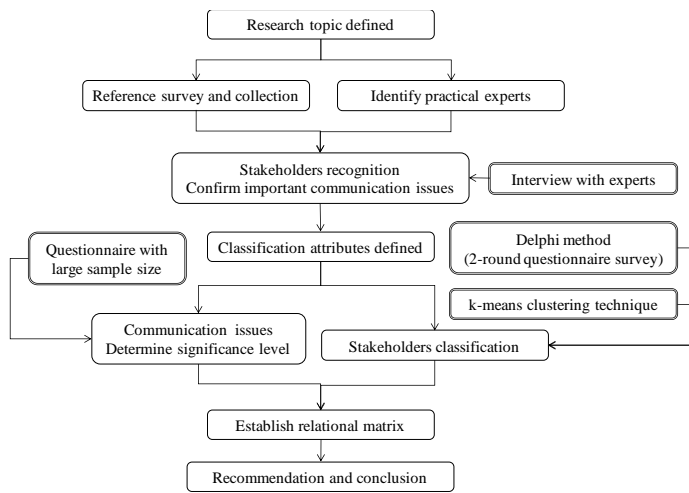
Research topic defined

Reference survey and collection

Identify practical experts

Stakeholders recognition
Confirm important communication issues

Interview with experts

Classification attributes defined

Questionnaire with large sample size

Delphi method
(2-round questionnaire survey)

k-means clustering technique

Communication issues
Determine significance level

Stakeholders classification

Establish relational matrix

Recommendation and conclusion